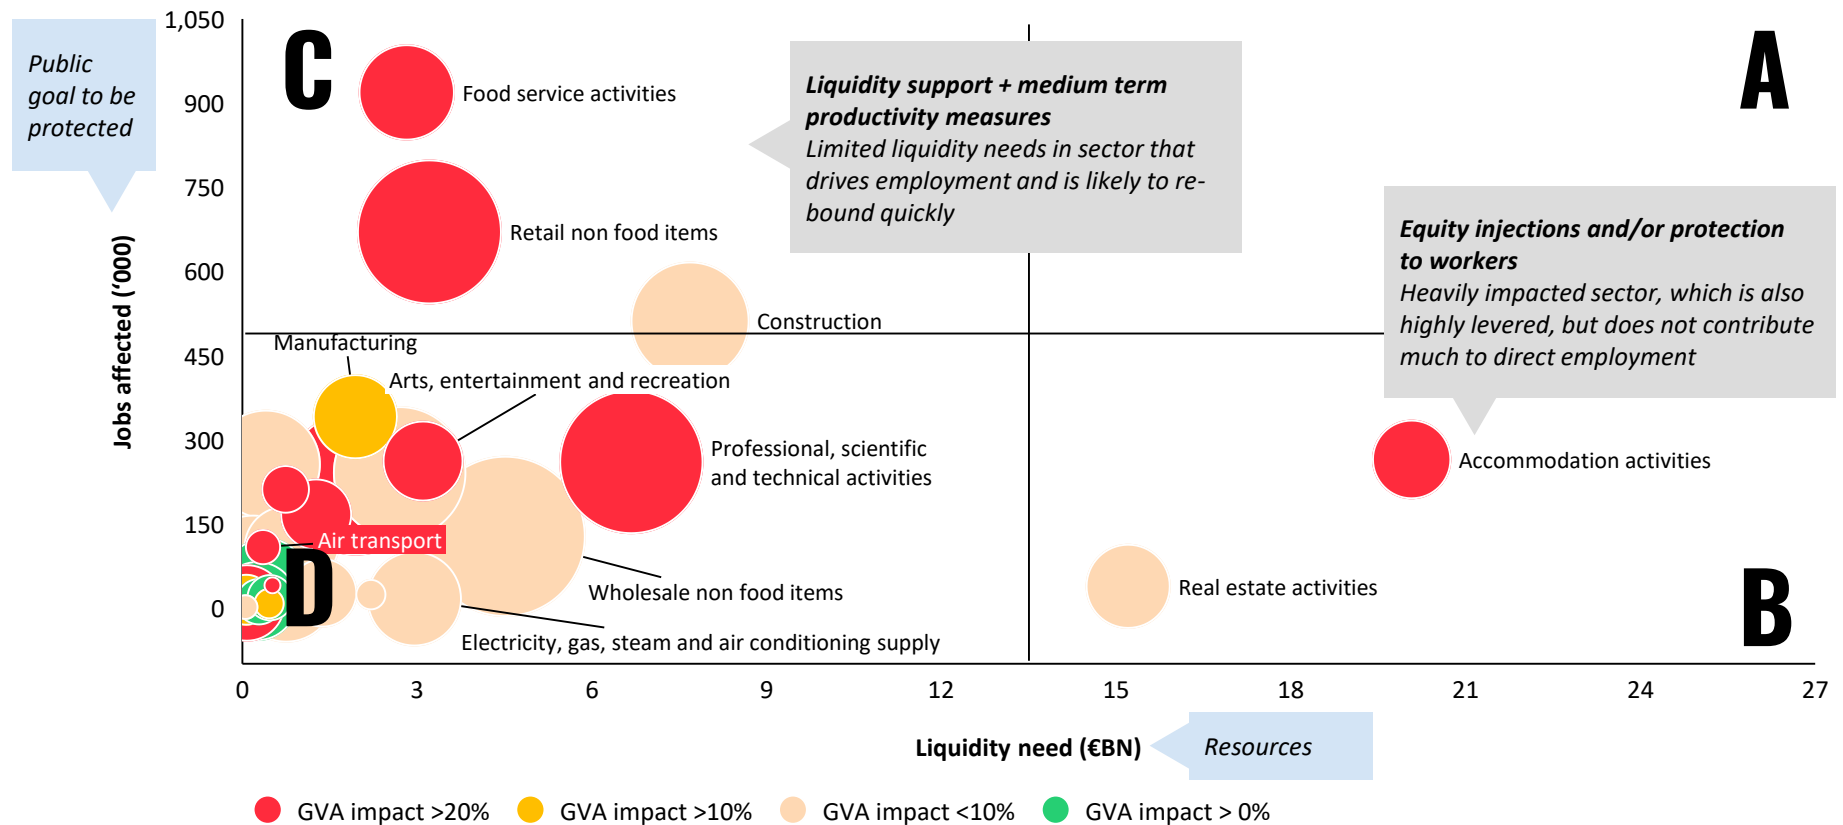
Public goal to be protected

1,050
900
750
600
450
300
150
0

Jobs affected ('000)

C

A

B

D

Food service activities

Liquidity support + medium term productivity measures
Limited liquidity needs in sector that drives employment and is likely to rebound quickly

Retail non food items

Construction

Equity injections and/or protection to workers
Heavily impacted sector, which is also highly levered, but does not contribute much to direct employment

Manufacturing

Arts, entertainment and recreation

Professional, scientific and technical activities

Accommodation activities

Air transport

Wholesale non food items

Real estate activities

Electricity, gas, steam and air conditioning supply

0
3
6
9
12
15
18
21
24
27

Liquidity need (€BN)

Resources

GVA impact >20%
GVA impact >10%
GVA impact <10%
GVA impact > 0%